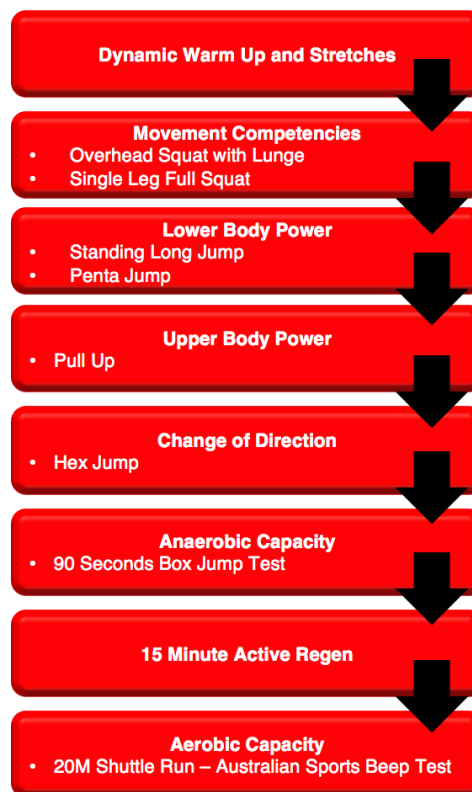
Dynamic Warm Up and Stretches

Movement Competencies
- Overhead Squat with Lunge
- Single Leg Full Squat

Lower Body Power
- Standing Long Jump
- Penta Jump

Upper Body Power
- Pull Up

Change of Direction
- Hex Jump

Anaerobic Capacity
- 90 Seconds Box Jump Test

15 Minute Active Regen

Aerobic Capacity
- 20M Shuttle Run – Australian Sports Beep Test